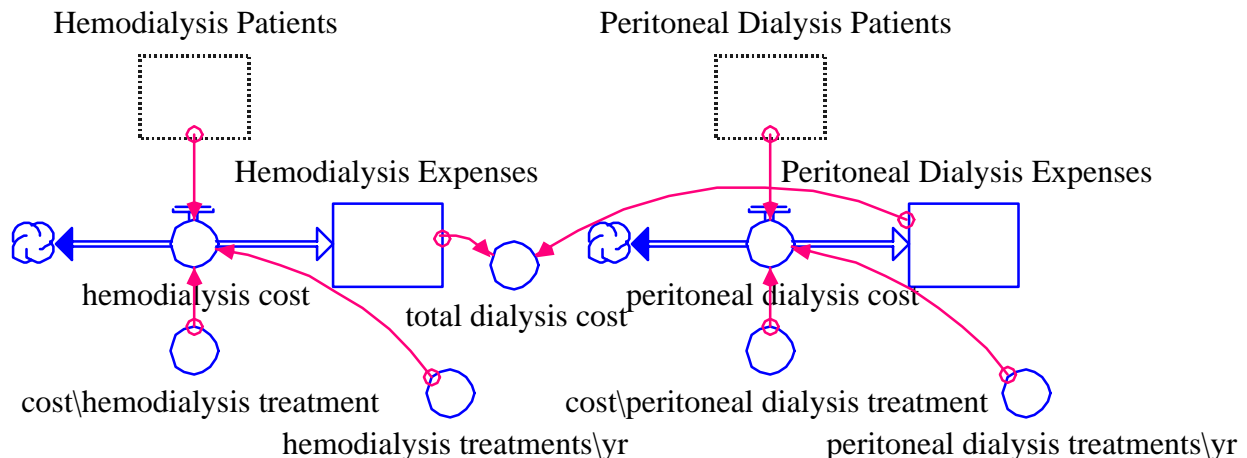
Hemodialysis Patients

Peritoneal Dialysis Patients

Hemodialysis Expenses

Peritoneal Dialysis Expenses

hemodialysis cost

total dialysis cost

peritoneal dialysis cost

cost\hemodialysis treatment

hemodialysis treatments\yr

cost\peritoneal dialysis treatment

peritoneal dialysis treatments\yr